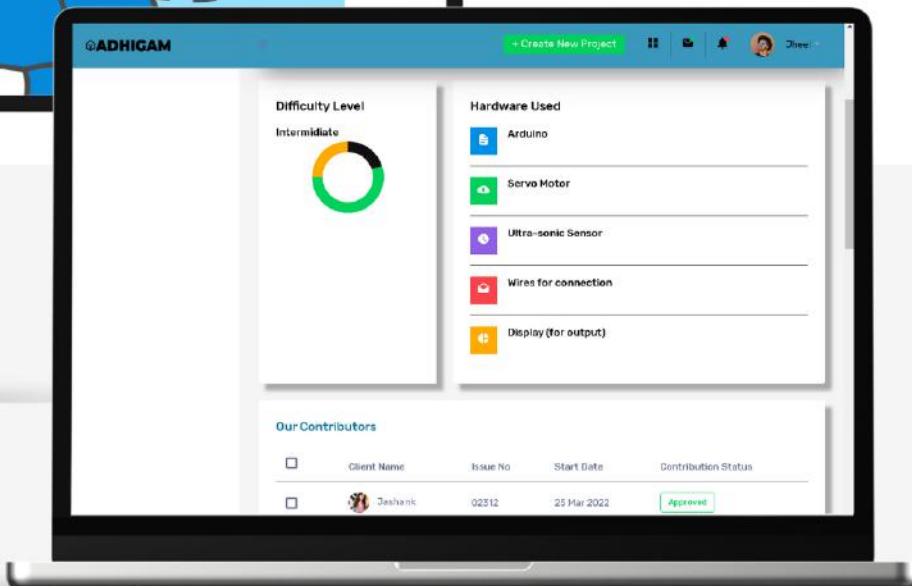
ADHIGAM

+ Create New Project

Dheer

Difficulty Level

Intermidiate

Hardware Used

Arduino

Servo Motor

Ultra-sonic Sensor

Wires for connection

Display (for output)

Our Contributors

| | Client Name | Issue No | Start Date | Contribution Status |
|---|---|---|---|---|
| | Jashank | 02312 | 25 Mar 2022 | Approved |